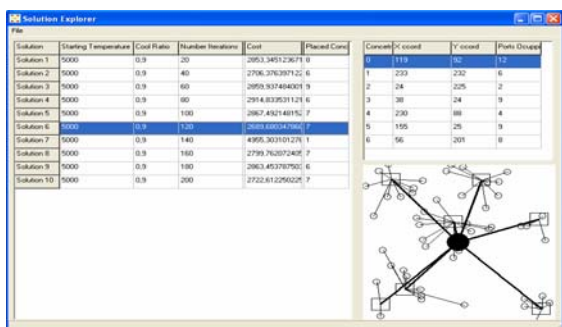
Solution Explorer

File

| Solution | Starting Temperature | Cool Ratio | Number Iterations | Cost | Placed Conc |
|---|---|---|---|---|---|
| Solution 1 | 5000 | 0,9 | 20 | 2853,345123671 | 8 |
| Solution 2 | 5000 | 0,9 | 40 | 2706,376397122 | 6 |
| Solution 3 | 5000 | 0,9 | 60 | 2859,937484001 | 9 |
| Solution 4 | 5000 | 0,9 | 80 | 2914,833531121 | 6 |
| Solution 5 | 5000 | 0,9 | 100 | 2867,492148152 | 7 |
| Solution 6 | 5000 | 0,9 | 120 | 2689,690347966 | 7 |
| Solution 7 | 5000 | 0,9 | 140 | 4355,303101276 | 1 |
| Solution 8 | 5000 | 0,9 | 160 | 2799,762072405 | 7 |
| Solution 9 | 5000 | 0,9 | 180 | 2863,453787502 | 6 |
| Solution 10 | 5000 | 0,9 | 200 | 2722,612250225 | 7 |

| Concentr | X coord | Y coord | Ports Occupi |
|---|---|---|---|
| 0 | 119 | 92 | 12 |
| 1 | 233 | 232 | 6 |
| 2 | 24 | 225 | 2 |
| 3 | 38 | 24 | 9 |
| 4 | 230 | 88 | 4 |
| 5 | 155 | 25 | 9 |
| 6 | 56 | 201 | 8 |